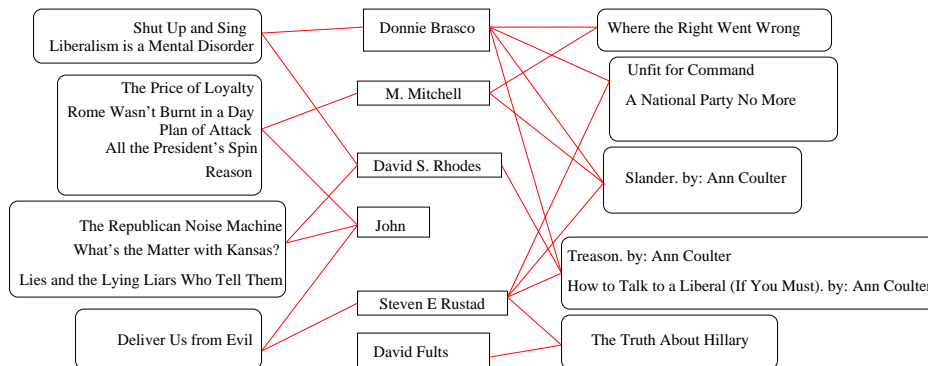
Shut Up and Sing
Liberalism is a Mental Disorder

The Price of Loyalty
Rome Wasn't Burnt in a Day
Plan of Attack
All the President's Spin
Reason

The Republican Noise Machine
What's the Matter with Kansas?
Lies and the Lying Liars Who Tell Them

Deliver Us from Evil

Donnie Brasco

M. Mitchell

David S. Rhodes

John

Steven E Rustad

David Fults

Where the Right Went Wrong

Unfit for Command
A National Party No More

Slander. by: Ann Coulter

Treason. by: Ann Coulter
How to Talk to a Liberal (If You Must). by: Ann Coulter

The Truth About Hillary